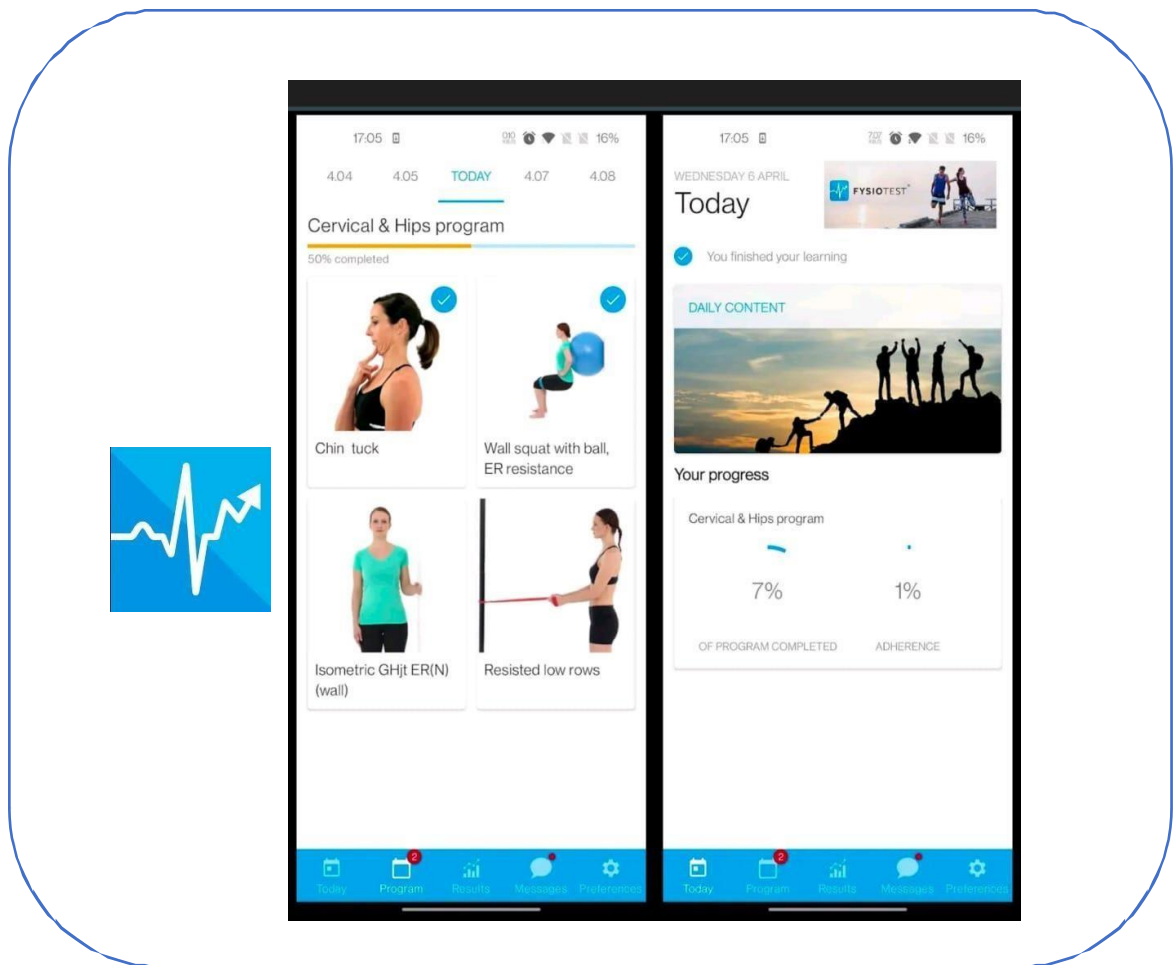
17:05

16%

4.04

4.05

TODAY

4.07

4.08

Cervical & Hips program

50% completed

Chin tuck

Wall squat with ball, ER resistance

Isometric GHjt ER(N) (wall)

Resisted low rows

Today

2

Program

Results

Messages

Preferences

17:05

16%

WEDNESDAY 6 APRIL

Today

FYSIOTEST

You finished your learning

DAILY CONTENT

Your progress

Cervical & Hips program

7%

1%

OF PROGRAM COMPLETED

ADHERENCE

Today

2

Program

Results

Messages

Preferences